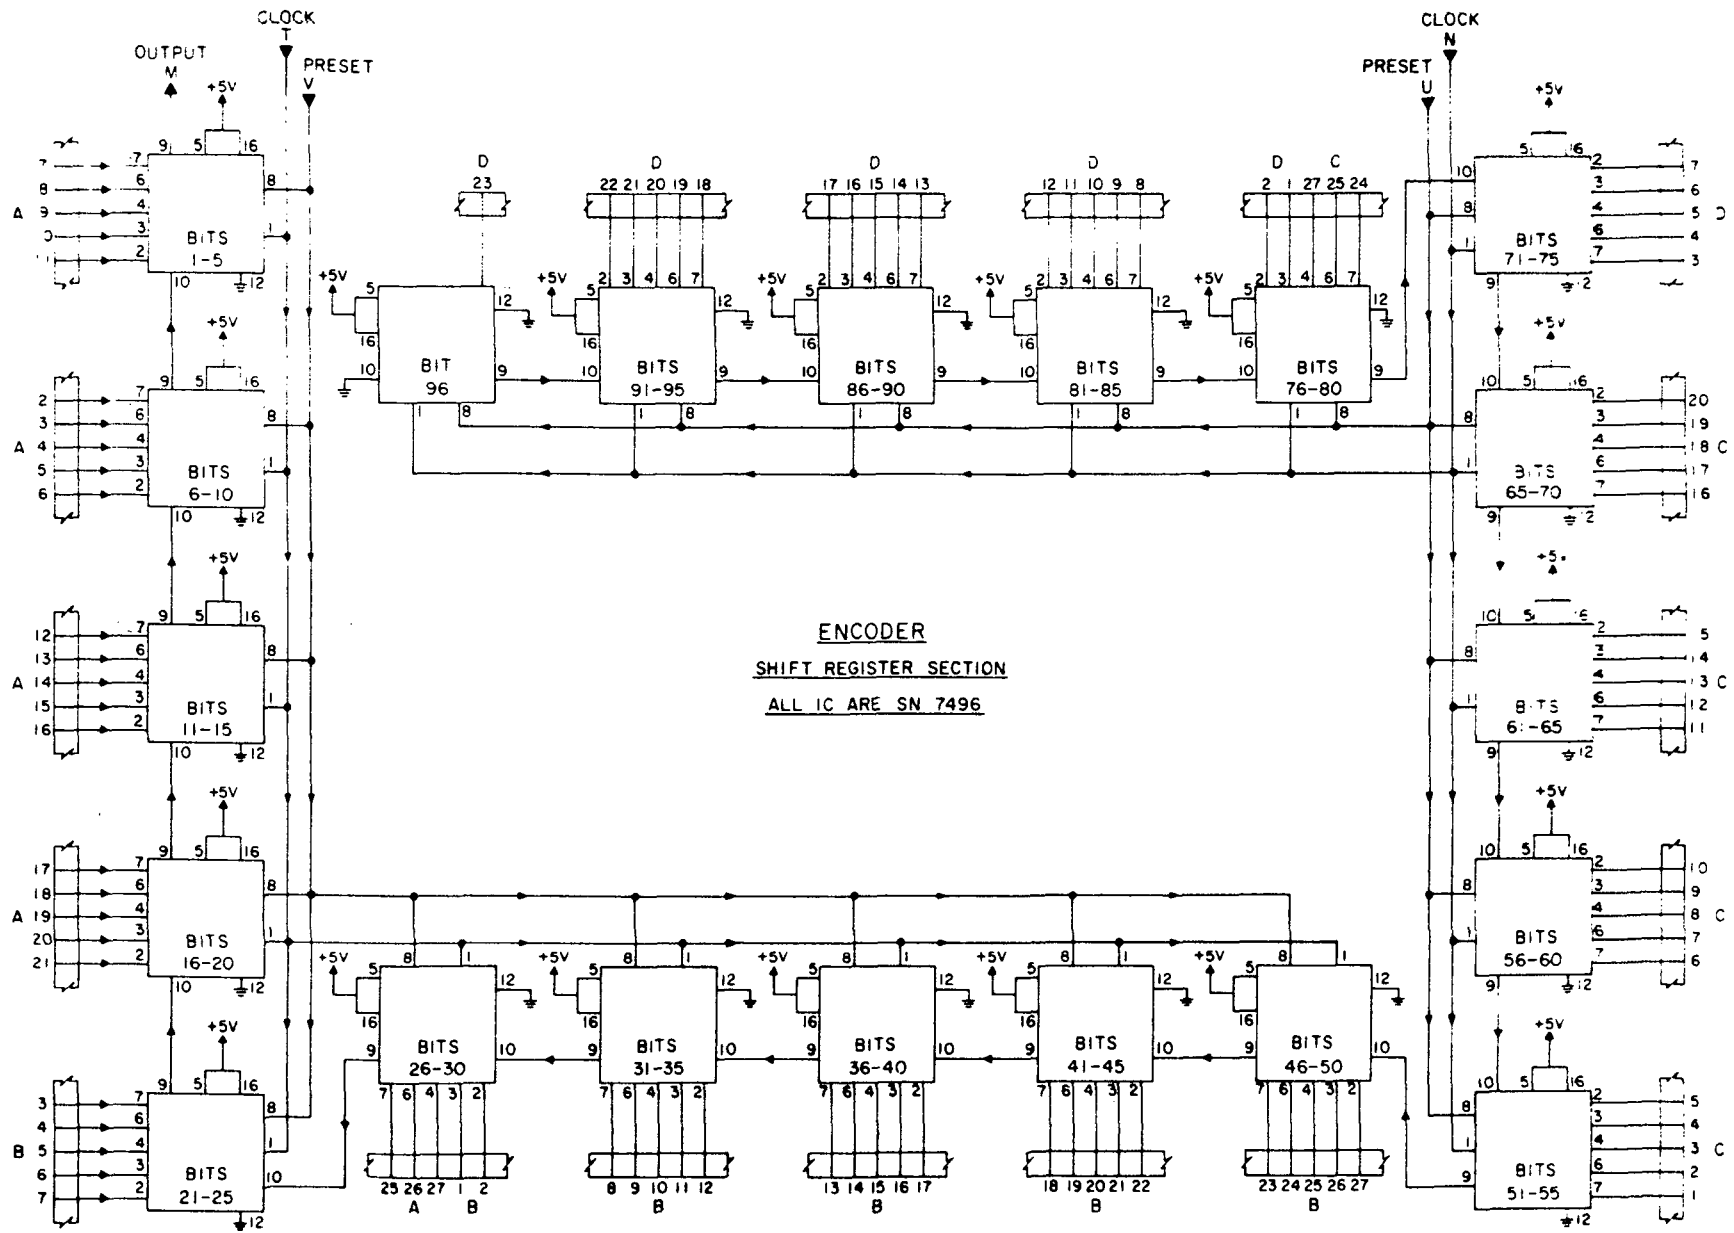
CLOCK
T
OUTPUT
M
PRESET
V
+5V

CLOCK
N
PRESET
U

ENCODER
SHIFT REGISTER SECTION
ALL IC ARE SN 7496

A
7
8
9
0
1
BITS
1-5
9 5 16 7 6 4 3 2 8 1 10 12

A
2
3
4
5
6
BITS
6-10

A
12
13
14
15
16
BITS
11-15

A
17
18
19
20
21
BITS
16-20

B
3
4
5
6
7
BITS
21-25

D
23
BIT
96

D
22 21 20 19 18
BITS
91-95

D
17 16 15 14 13
BITS
86-90

D
12 11 10 9 8
BITS
81-85

D C
2 1 27 25 24
BITS
76-80

BITS
71-75
7
6
5 D
4
3

BITS
65-70
20
19
18 C
17
16

BITS
61-65
5
4
3 C
2
1

BITS
56-60
10
9
8 C
7
6

BITS
51-55
5
4
3 C
2
1

BITS
26-30
25 26 27 1 2
A B

BITS
31-35
8 9 10 11 12
B

BITS
36-40
13 14 15 16 17
B

BITS
41-45
18 19 20 21 22
B

BITS
46-50
23 24 25 26 27
B